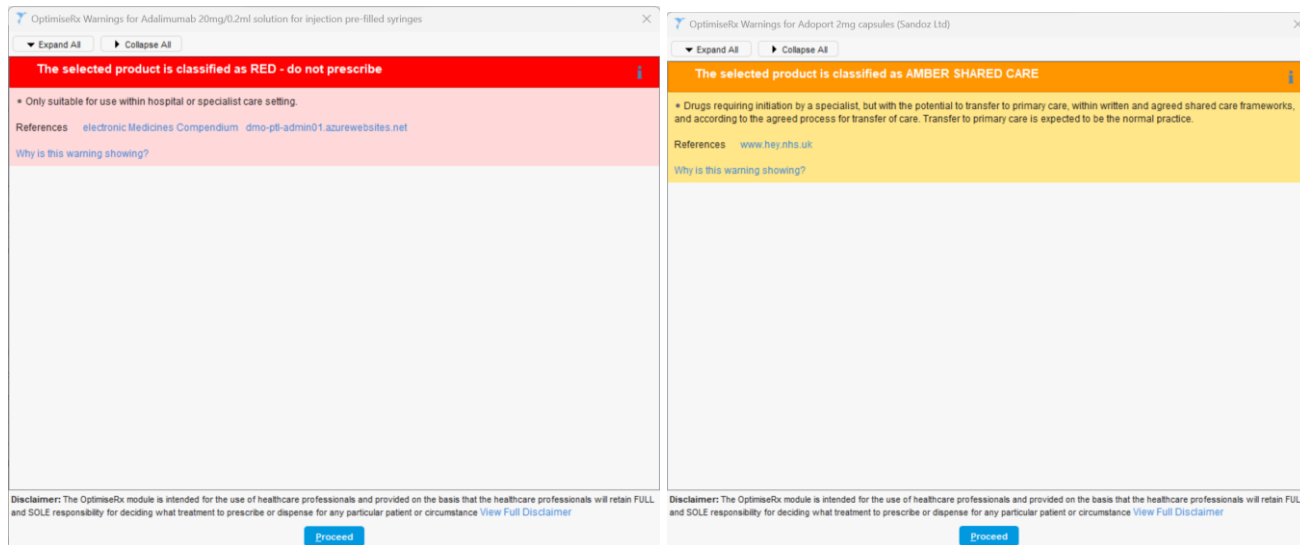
OptimiseRx Warnings for Adalimumab 20mg/0.2ml solution for injection pre-filled syringes

Expand All
Collapse All

The selected product is classified as RED - do not prescribe

• Only suitable for use within hospital or specialist care setting.

References electronic Medicines Compendium dmo-ptl-admin01.azurewebsites.net

Why is this warning showing?

Disclaimer: The OptimiseRx module is intended for the use of healthcare professionals and provided on the basis that the healthcare professionals will retain FULL and SOLE responsibility for deciding what treatment to prescribe or dispense for any particular patient or circumstance View Full Disclaimer

Proceed

OptimiseRx Warnings for Adoport 2mg capsules (Sandoz Ltd)

Expand All
Collapse All

The selected product is classified as AMBER SHARED CARE

• Drugs requiring initiation by a specialist, but with the potential to transfer to primary care, within written and agreed shared care frameworks, and according to the agreed process for transfer of care. Transfer to primary care is expected to be the normal practice.

References www.hey.nhs.uk

Why is this warning showing?

Disclaimer: The OptimiseRx module is intended for the use of healthcare professionals and provided on the basis that the healthcare professionals will retain FUL and SOLE responsibility for deciding what treatment to prescribe or dispense for any particular patient or circumstance View Full Disclaimer

Proceed